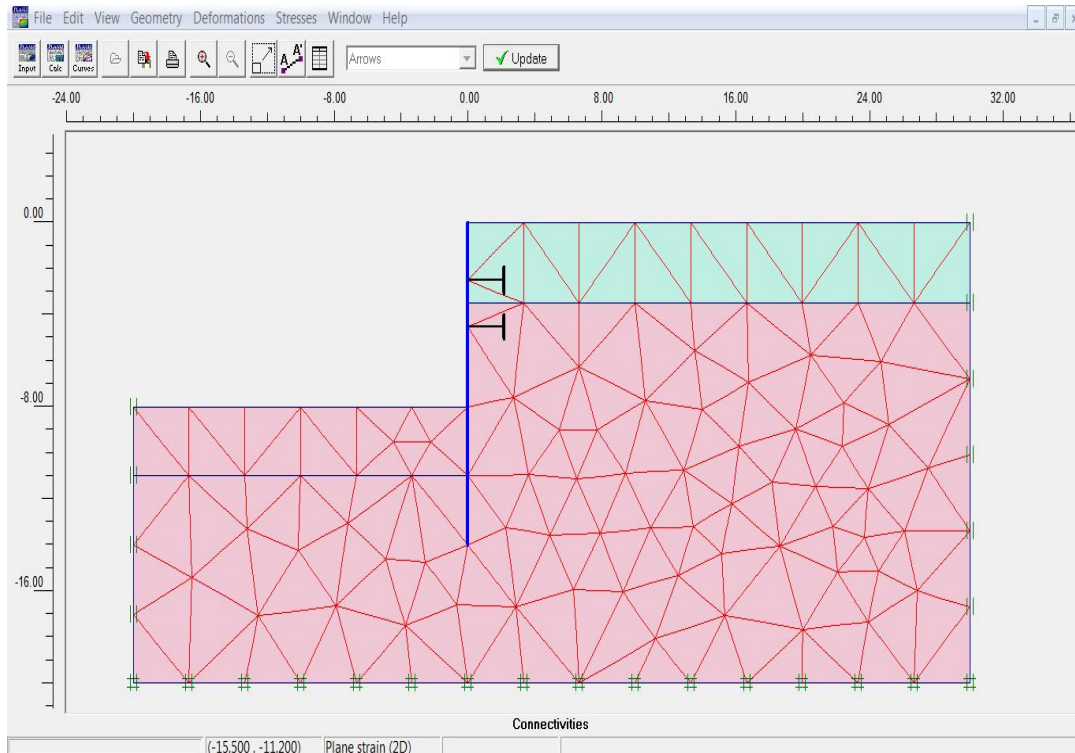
File Edit View Geometry Deformations Stresses Window Help

Input Calc Curves

Arrows

Update

-24.00 -16.00 -8.00 0.00 8.00 16.00 24.00 32.00

0.00

-8.00

-16.00

Connectivities

(-15.500 , -11.200) Plane strain (2D)